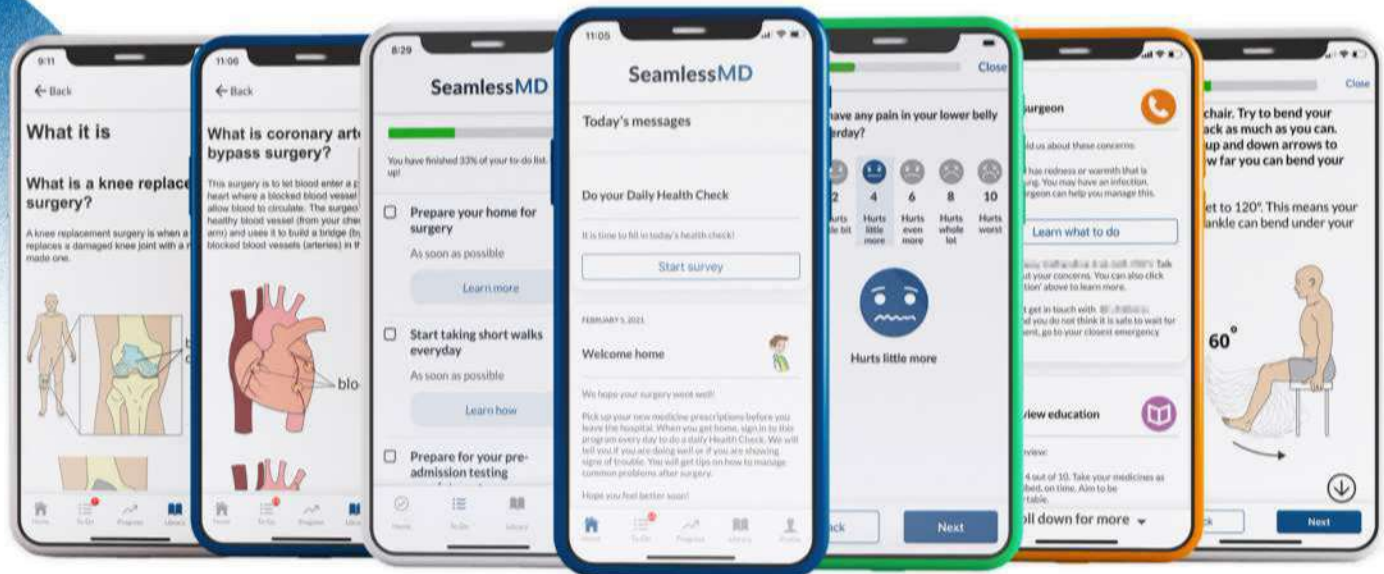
9:11

Back

What it is

What is a knee replace surgery?

A knee replacement surgery is when a replaces a damaged knee joint with a made one.

11:06

Back

What is coronary art bypass surgery?

This surgery is to let blood enter a heart where a blocked blood vessel allow blood to circulate. The surgeo healthy blood vessel (from your che arm) and uses it to build a bridge (b blocked blood vessels (arteries) in t

blo

8:29

SeamlessMD

You have finished 33% of your to-do list. up!

Prepare your home for surgery

As soon as possible

Learn more

Start taking short walks everyday

As soon as possible

Learn how

Prepare for your pre-admission testing

11:05

SeamlessMD

Today's messages

Do your Daily Health Check

It is time to fill in today's health check!

Start survey

FEBRUARY 5, 2021

Welcome home

We hope your surgery went well!

Pick up your new medicine prescriptions before you leave the hospital. When you get home, sign in to this program every day to do a daily Health Check. We will tell you if you are doing well or if you are showing signs of trouble. You will get tips on how to manage common problems after surgery.

Hope you feel better soon!

Close

have any pain in your lower belly erday?

2 Hurts le bit

4 Hurts little more

6 Hurts even more

8 Hurts whole lot

10 Hurts worst

Hurts little more

ck

Next

surgeon

ld us about these concerns:

has redness or warmth that is ing. You may have an infection. rgeon can help you manage this.

Learn what to do

ut your concerns. You can also click tion' above to learn more.

t get in touch with d you do not think it is safe to wait for ent, go to your closest emergency

view education

view:

4 out of 10. Take your medicines as ibed, on time. Aim to be rtable.

oll down for more

Close

chair. Try to bend your ack as much as you can. up and down arrows to w far you can bend your

et to 120°. This means your nkle can bend under your

60°

ck

Next